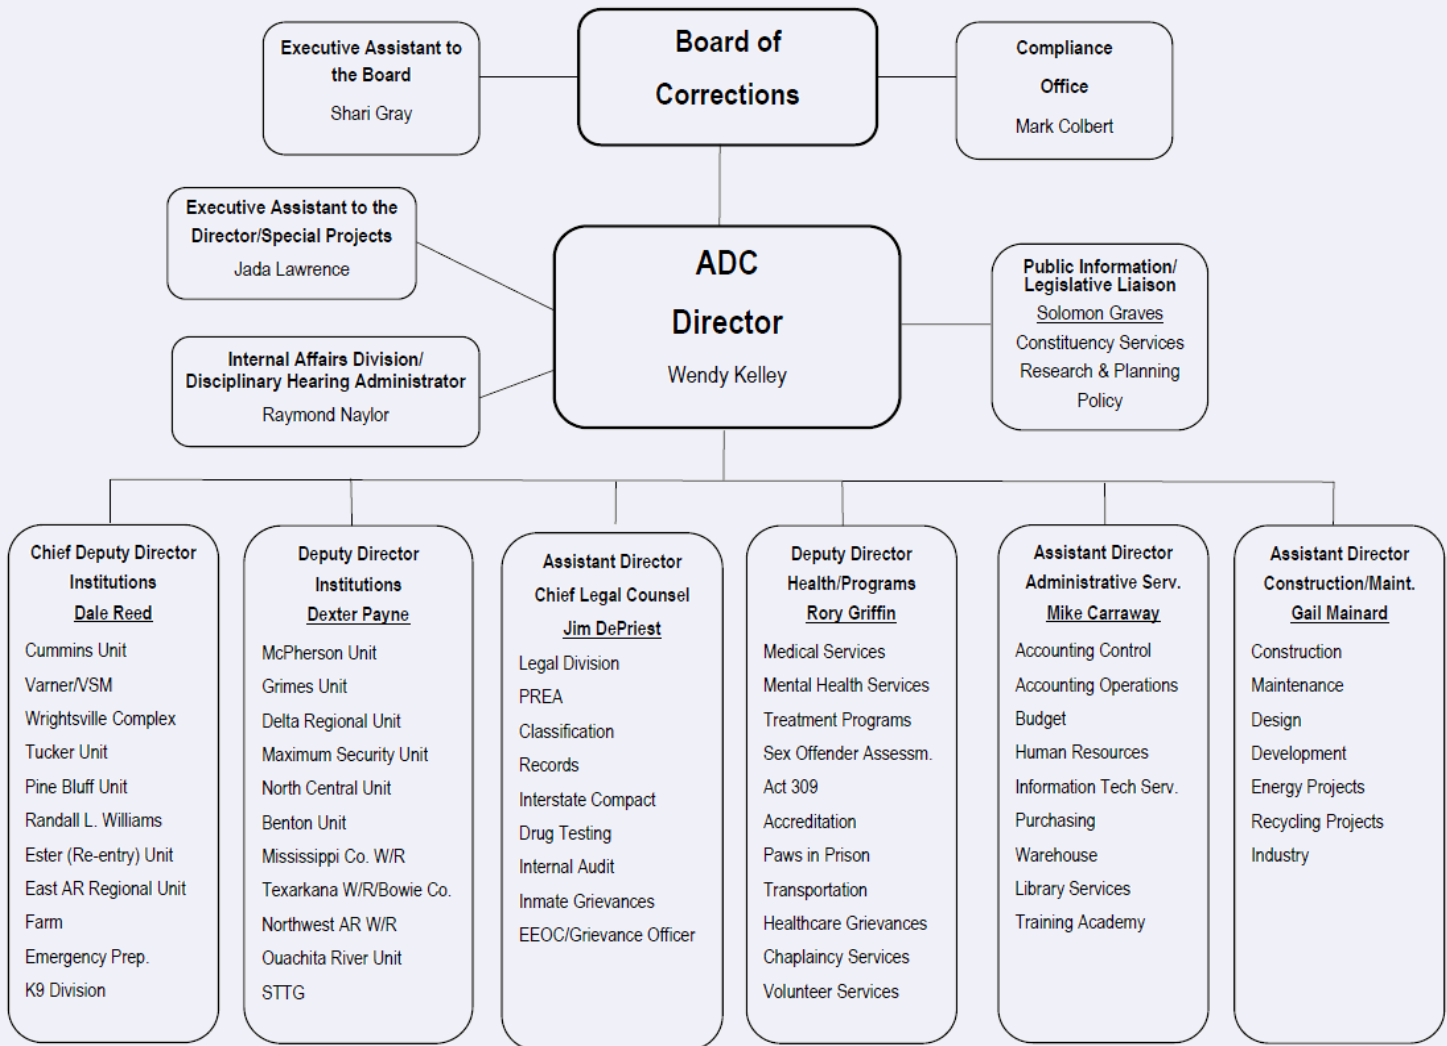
Executive Assistant to the Board
Shari Gray

Board of Corrections

Compliance Office
Mark Colbert

Executive Assistant to the Director/Special Projects
Jada Lawrence

ADC Director
Wendy Kelley

Public Information/ Legislative Liaison
Solomon Graves
Constituency Services
Research & Planning
Policy

Internal Affairs Division/ Disciplinary Hearing Administrator
Raymond Naylor

Chief Deputy Director
Institutions
Dale Reed
Cummins Unit
Varner/VSM
Wrightsville Complex
Tucker Unit
Pine Bluff Unit
Randall L. Williams
Ester (Re-entry) Unit
East AR Regional Unit
Farm
Emergency Prep.
K9 Division

Deputy Director
Institutions
Dexter Payne
McPherson Unit
Grimes Unit
Delta Regional Unit
Maximum Security Unit
North Central Unit
Benton Unit
Mississippi Co. W/R
Texarkana W/R/Bowie Co.
Northwest AR W/R
Ouachita River Unit
STTG

Assistant Director
Chief Legal Counsel
Jim DePriest
Legal Division
PREA
Classification
Records
Interstate Compact
Drug Testing
Internal Audit
Inmate Grievances
EEOC/Grievance Officer

Deputy Director
Health/Programs
Rory Griffin
Medical Services
Mental Health Services
Treatment Programs
Sex Offender Assessm.
Act 309
Accreditation
Paws in Prison
Transportation
Healthcare Grievances
Chaplaincy Services
Volunteer Services

Assistant Director
Administrative Serv.
Mike Carraway
Accounting Control
Accounting Operations
Budget
Human Resources
Information Tech Serv.
Purchasing
Warehouse
Library Services
Training Academy

Assistant Director
Construction/Maint.
Gail Mainard
Construction
Maintenance
Design
Development
Energy Projects
Recycling Projects
Industry